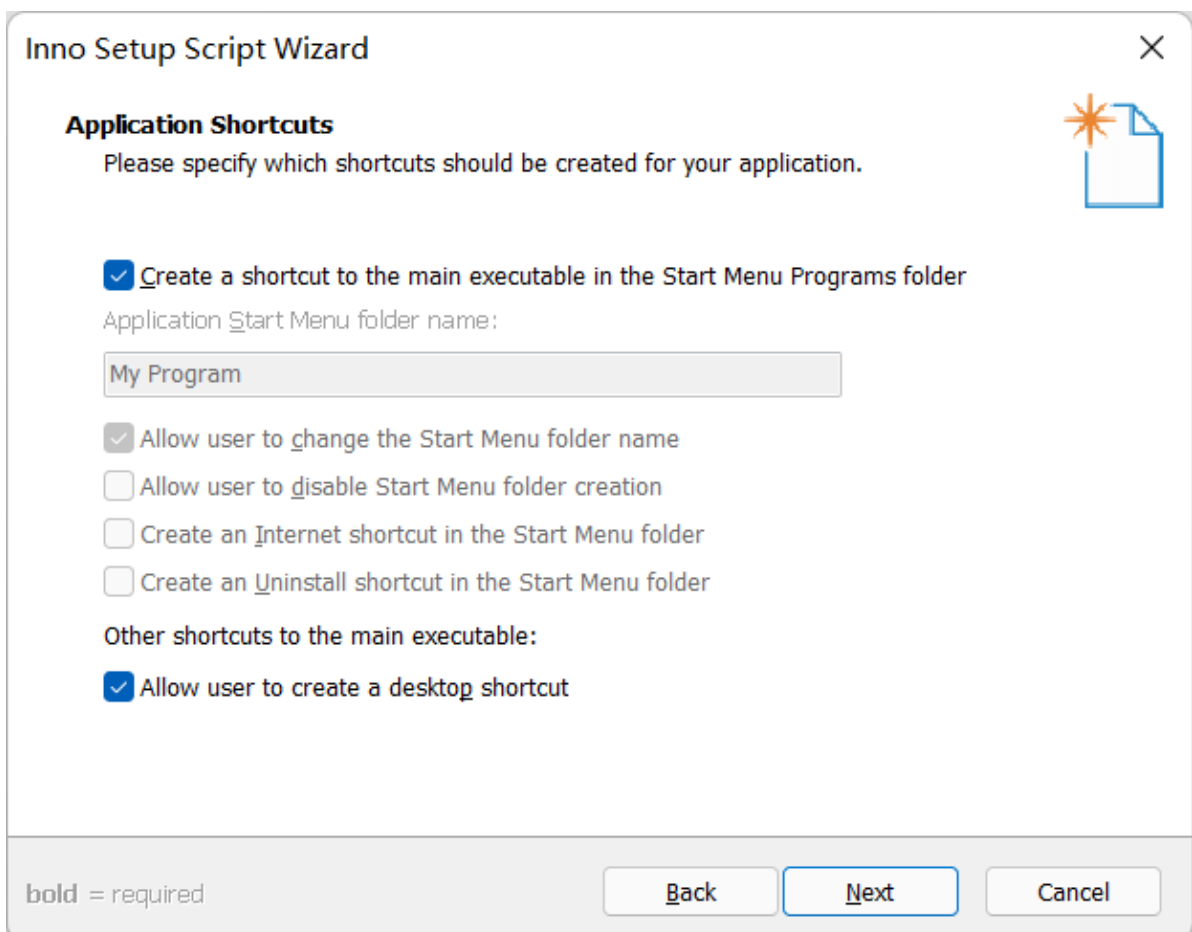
Inno Setup Script Wizard

Application Shortcuts
Please specify which shortcuts should be created for your application.

Create a shortcut to the main executable in the Start Menu Programs folder

Application Start Menu folder name:

My Program

Allow user to change the Start Menu folder name
Allow user to disable Start Menu folder creation
Create an Internet shortcut in the Start Menu folder
Create an Uninstall shortcut in the Start Menu folder

Other shortcuts to the main executable:

Allow user to create a desktop shortcut

bold = required

Back Next Cancel